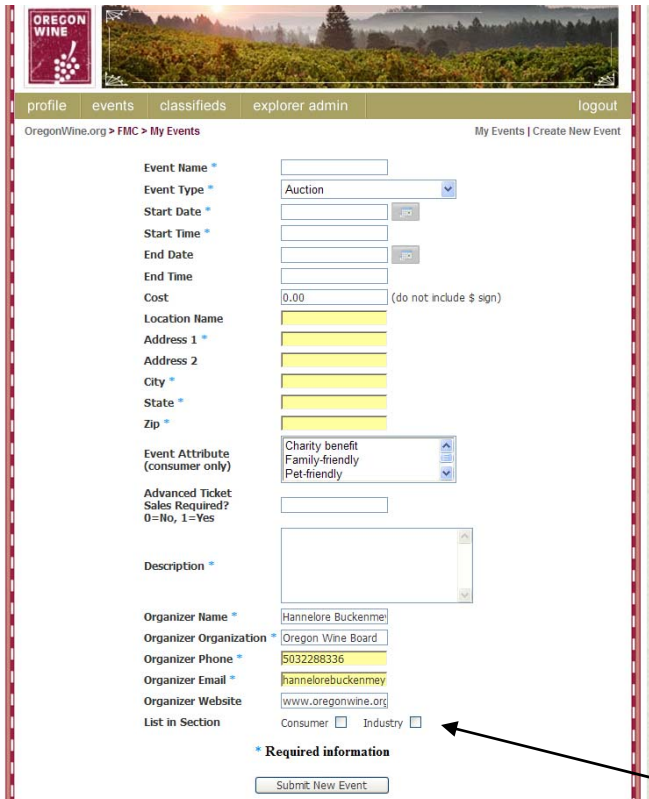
OREGON WINE

profile events classifieds explorer admin logout

OregonWine.org > FMC > My Events

My Events | Create New Event

Event Name *
Event Type * Auction
Start Date *
Start Time *
End Date
End Time
Cost 0.00 (do not include $ sign)
Location Name
Address 1 *
Address 2
City *
State *
Zip *
Event Attribute (consumer only) Charity benefit Family-friendly Pet-friendly
Advanced Ticket Sales Required? 0=No, 1=Yes
Description *
Organizer Name * Hannelore Buckenme
Organizer Organization * Oregon Wine Board
Organizer Phone * 5032288336
Organizer Email * hannelorebuckenmey
Organizer Website www.oregonwine.org
List in Section Consumer Industry

* Required information

Submit New Event